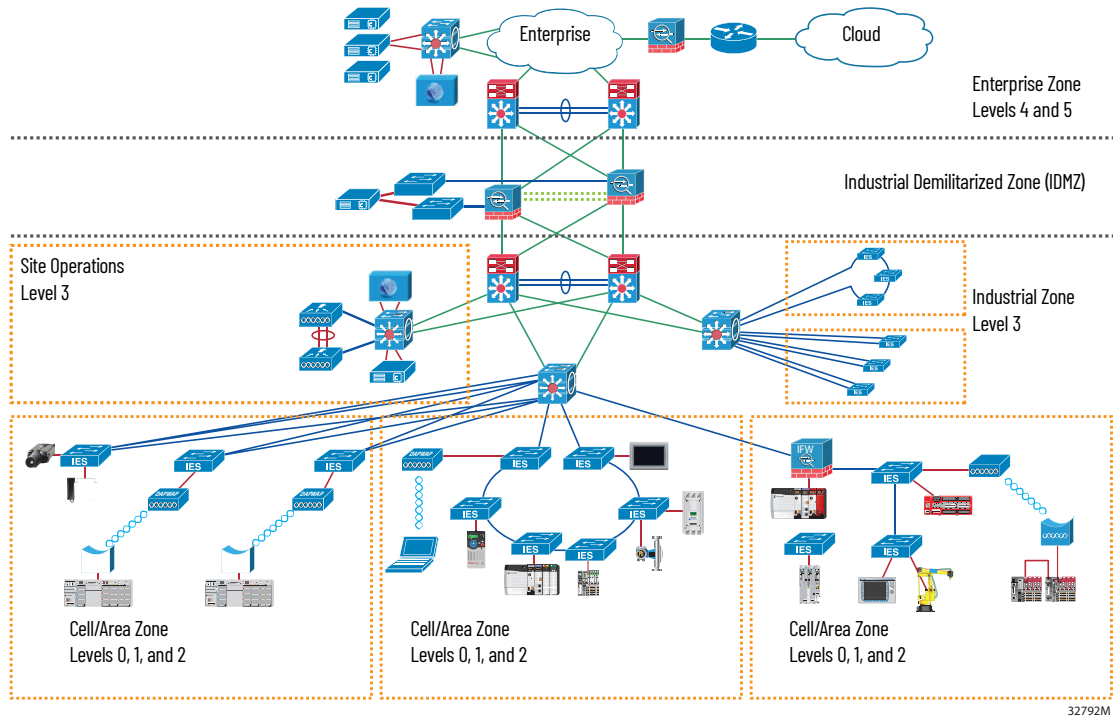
Enterprise

Cloud

Enterprise Zone
Levels 4 and 5

Industrial Demilitarized Zone (IDMZ)

Site Operations
Level 3

IES
IES
IES

Industrial Zone
Level 3

IES
IES
IES

IES
IES
IES

DAP/WAP
DAP/WAP
DAP/WAP

IES
IES
IES
IES
IES

IFW
IES
IES
IES

Cell/Area Zone
Levels 0, 1, and 2

Cell/Area Zone
Levels 0, 1, and 2

Cell/Area Zone
Levels 0, 1, and 2

32792M